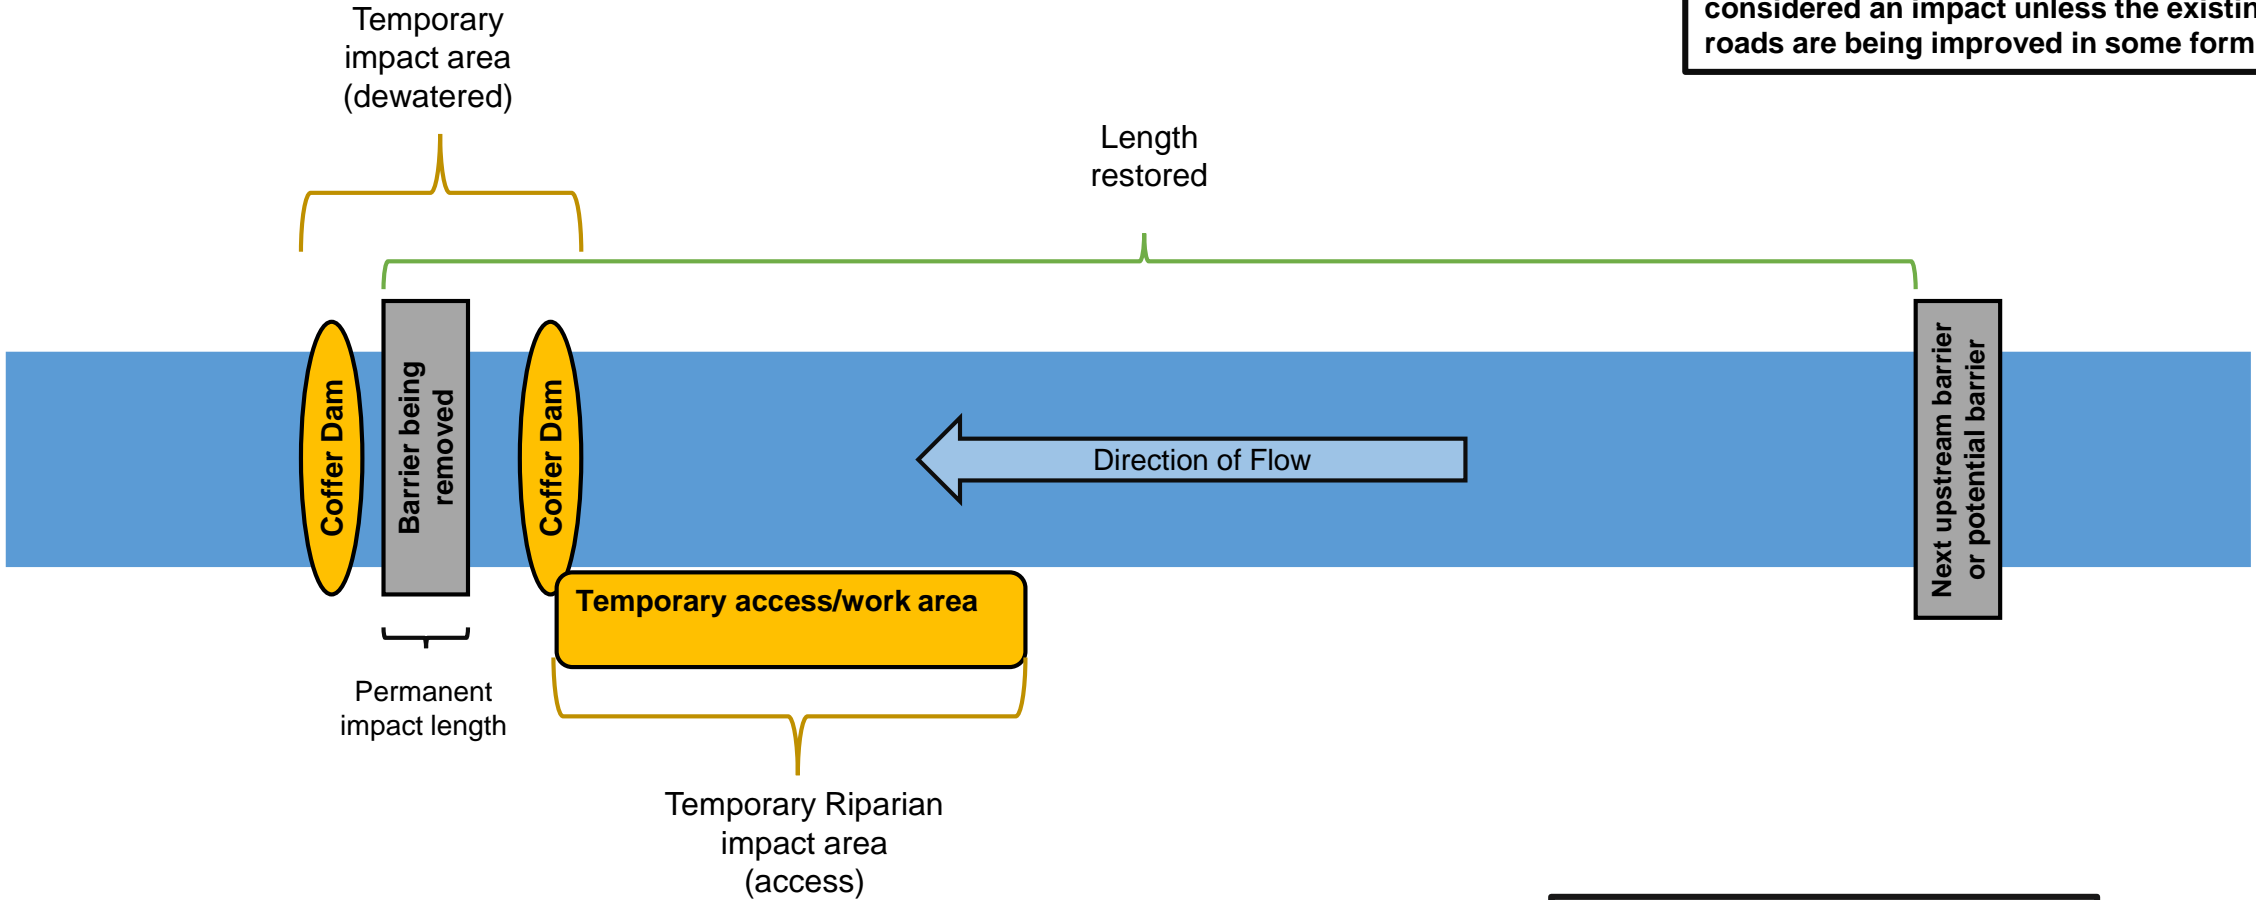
considered an impact unless the existin
roads are being improved in some form

Temporary impact area (dewatered)

Length restored

Coffer Dam

Barrier being removed

Coffer Dam

Direction of Flow

Next upstream barrier or potential barrier

Temporary access/work area

Permanent impact length

Temporary Riparian impact area (access)